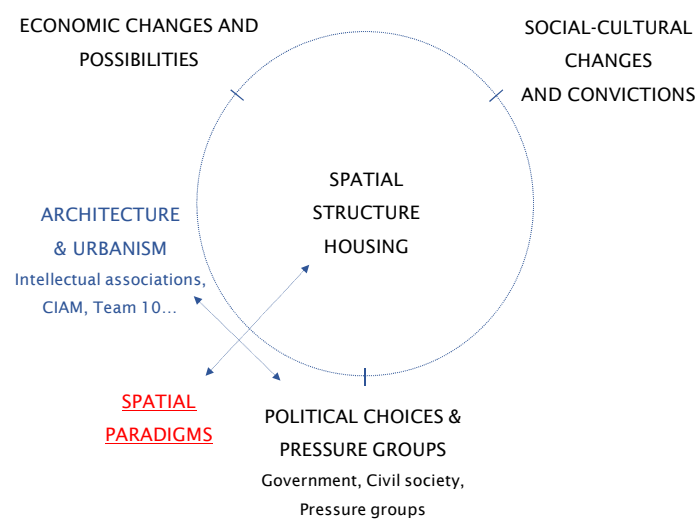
ECONOMIC CHANGES AND POSSIBILITIES

SOCIAL-CULTURAL CHANGES AND CONVICTIONS

SPATIAL STRUCTURE HOUSING

ARCHITECTURE & URBANISM
Intellectual associations, CIAM, Team 10...

SPATIAL PARADIGMS

POLITICAL CHOICES & PRESSURE GROUPS
Government, Civil society, Pressure groups